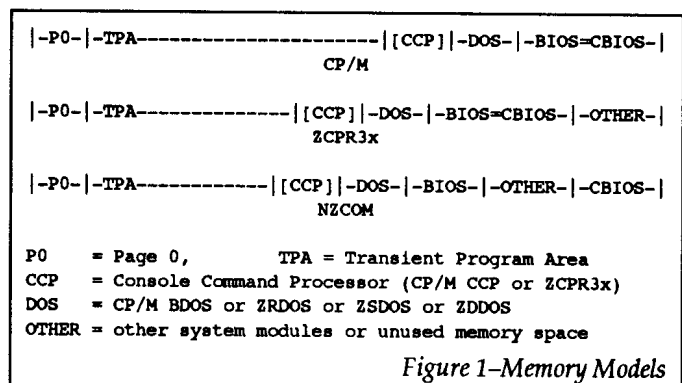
|-P0-|-TPA----------------------|[CCP]|-DOS-|-BIOS=CBIOS-|
CP/M

|-P0-|-TPA----------------|[CCP]|-DOS-|-BIOS=CBIOS-|-OTHER-|
ZCPR3x

|-P0-|-TPA------------|[CCP]|-DOS-|-BIOS-|-OTHER-|-CBIOS-|
NZCOM

P0 = Page 0, TPA = Transient Program Area
CCP = Console Command Processor (CP/M CCP or ZCPR3x)
DOS = CP/M BDOS or ZRDOS or ZSDOS or ZDDOS
OTHER = other system modules or unused memory space

Figure 1–Memory Models